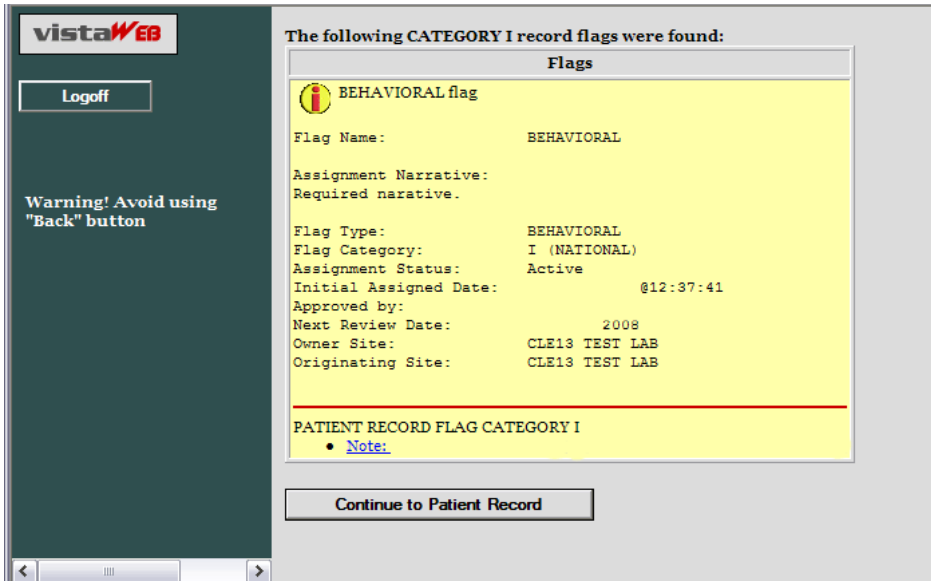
vistaWEB

Logoff

Warning! Avoid using "Back" button

The following CATEGORY I record flags were found:

Flags

BEHAVIORAL flag

Flag Name: BEHAVIORAL

Assignment Narrative:
Required narative.

Flag Type: BEHAVIORAL
Flag Category: I (NATIONAL)
Assignment Status: Active
Initial Assigned Date: @12:37:41
Approved by:
Next Review Date: 2008
Owner Site: CLE13 TEST LAB
Originating Site: CLE13 TEST LAB

PATIENT RECORD FLAG CATEGORY I
• Note:

Continue to Patient Record